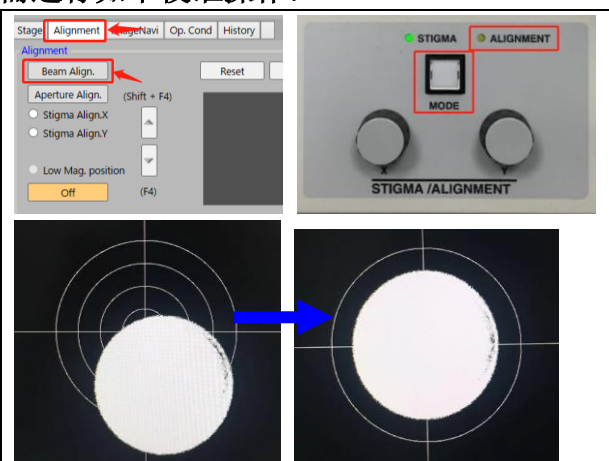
Stage | Alignment | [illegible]ageNavi | Op. Cond | History

Alignment

Beam Align.

Reset

Aperture Align.

(Shift + F4)

Stigma Align.X

Stigma Align.Y

Low Mag. position

Off

(F4)

STIGMA

ALIGNMENT

MODE

X

Y

STIGMA /ALIGNMENT